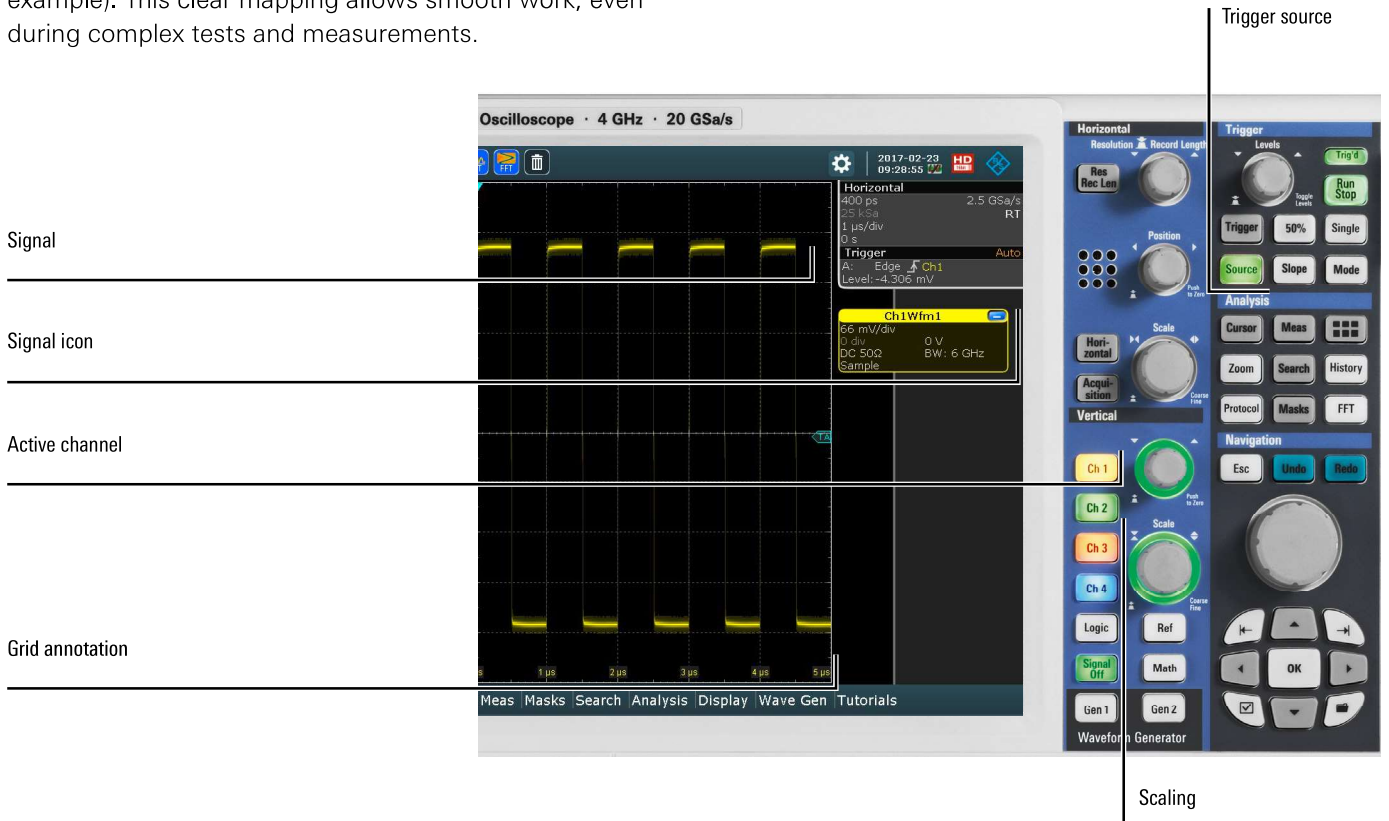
example). This clear mapping allows smooth work, even during complex tests and measurements.

Trigger source

Oscilloscope · 4 GHz · 20 GSa/s

FFT

2017-02-23
09:28:55

HD

Horizontal
400 ps 2.5 GSa/s
25 kSa RT
1 µs/div
0 s
Trigger Auto
A: Edge Ch1
Level: -4.306 mV

Ch1Wfm1
66 mV/div
0 div 0 V
DC 50Ω BW: 6 GHz
Sample

TA

1 µs 2 µs 3 µs 4 µs 5 µs

Meas Masks Search Analysis Display Wave Gen Tutorials

Signal

Signal icon

Active channel

Grid annotation

Horizontal
Resolution Record Length
Res Rec Len
Position
Push to Zero
Hori-zontal
Scale
Acqui-sition
Coarse Fine
Vertical
Ch 1
Push to Zero
Ch 2
Scale
Ch 3
Ch 4
Coarse Fine
Logic
Ref
Signal Off
Math
Gen 1
Gen 2
Waveform Generator

Trigger
Levels
Trig'd
Toggle Levels
Run Stop
Trigger
50%
Single
Source
Slope
Mode
Analysis
Cursor
Meas
Zoom
Search
History
Protocol
Masks
FFT
Navigation
Esc
Undo
Redo
OK

Scaling